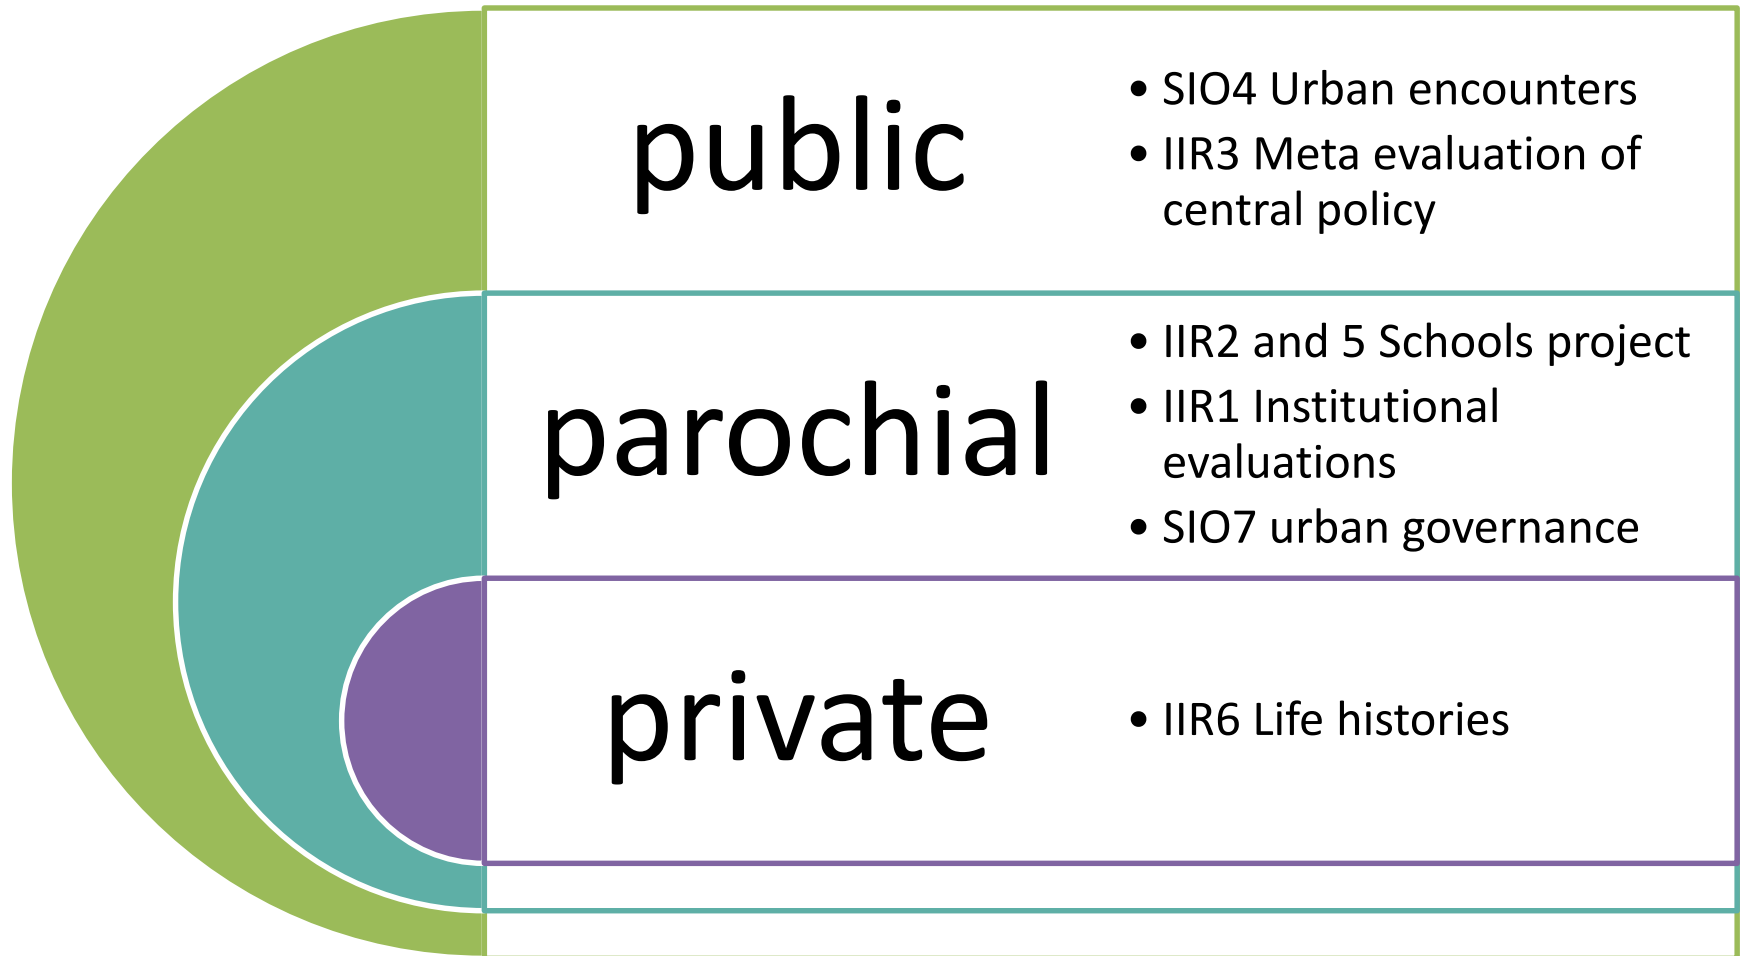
public

• SIO4 Urban encounters
• IIR3 Meta evaluation of central policy

parochial

• IIR2 and 5 Schools project
• IIR1 Institutional evaluations
• SIO7 urban governance

private

• IIR6 Life histories